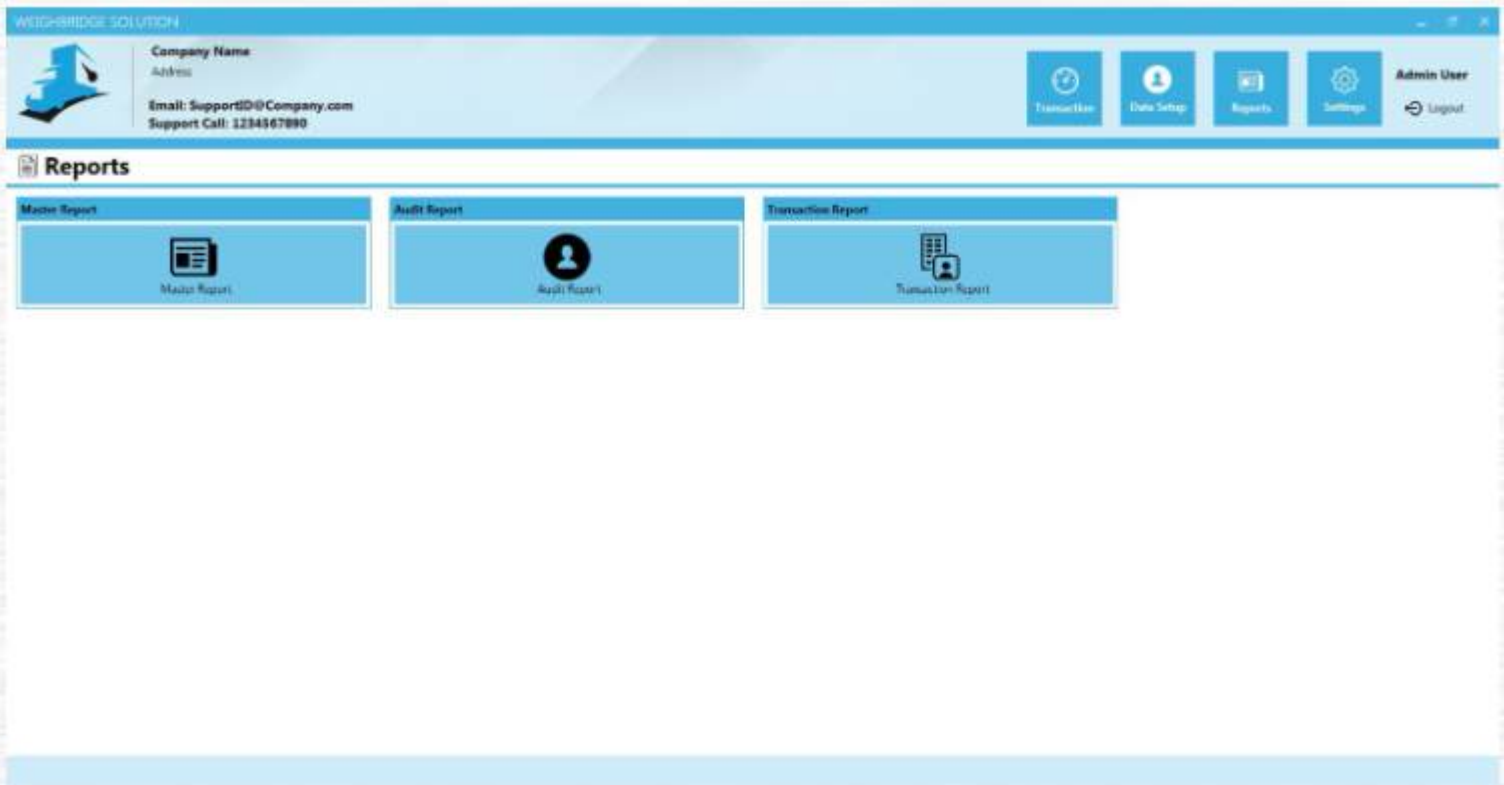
WEIGHBRIDGE SOLUTION

Company Name
Address

Email: SupportID@Company.com
Support Call: 1234567890

Transaction
Data Setup
Reports
Settings
Admin User
Logout

Reports

Master Report
Master Report

Audit Report
Audit Report

Transaction Report
Transaction Report